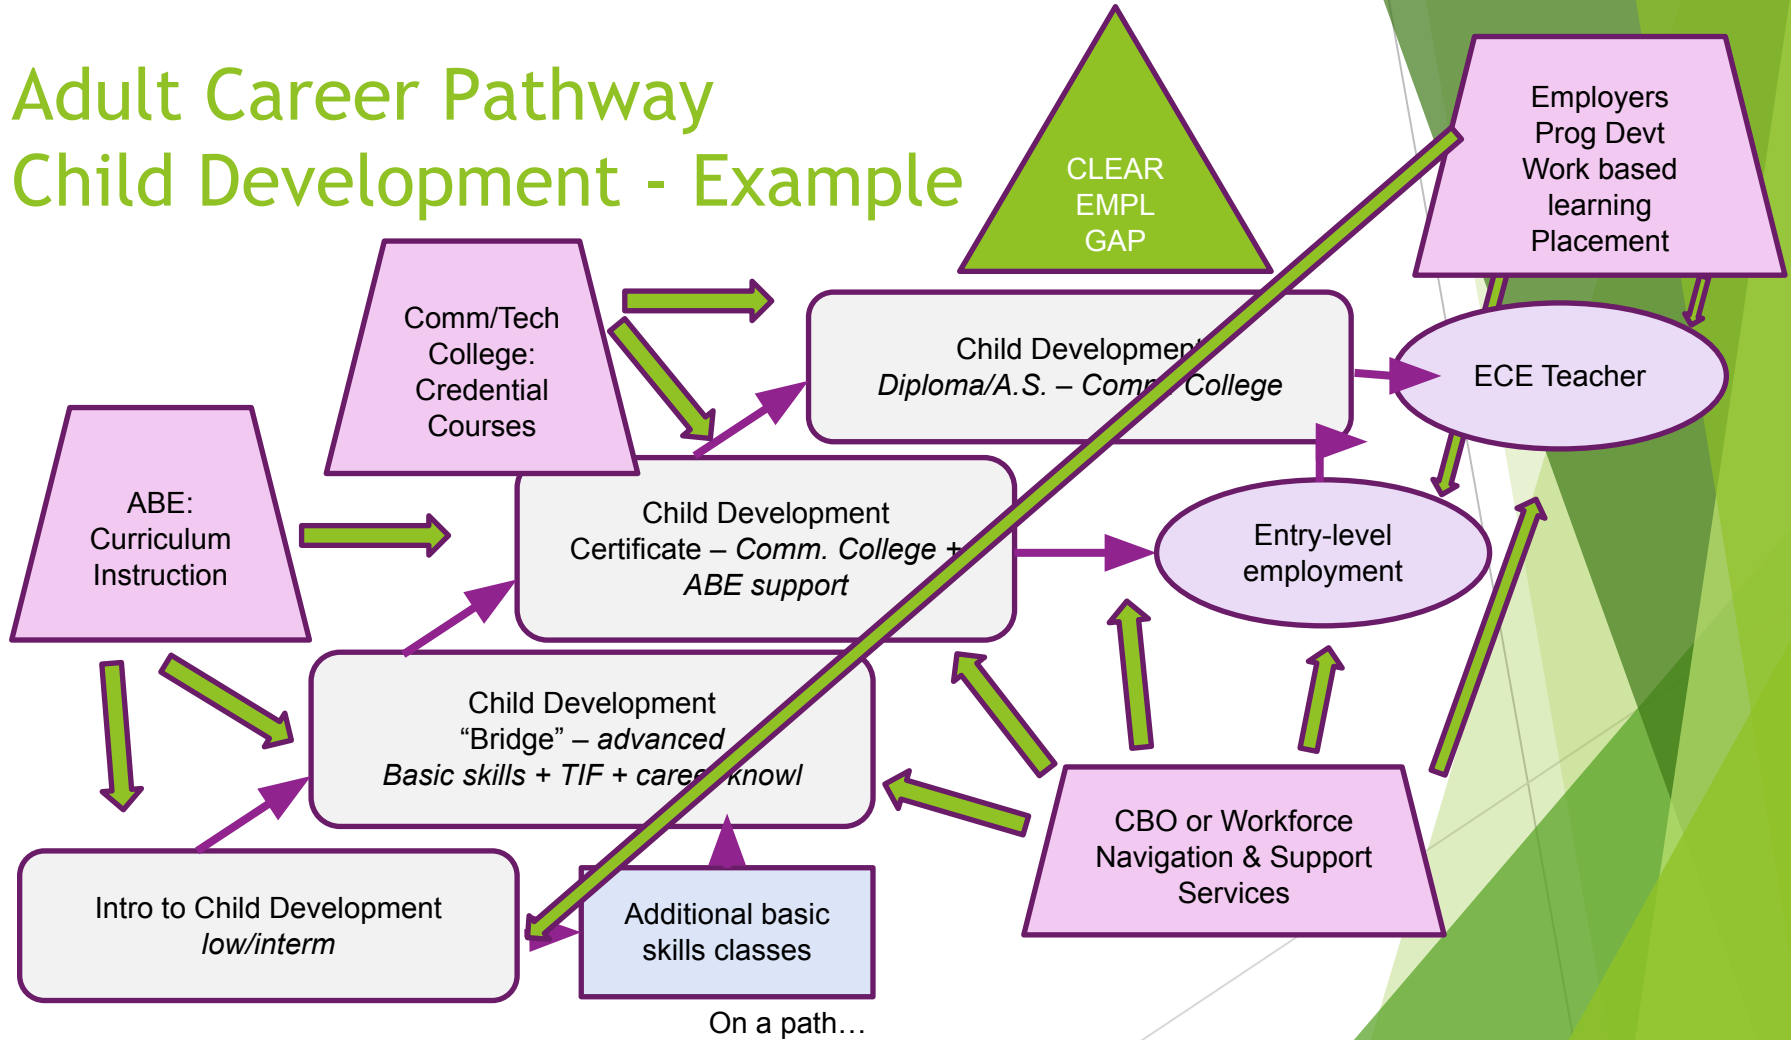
Adult Career Pathway
Child Development - Example

CLEAR EMPL GAP

Employers Prog Devt Work based learning Placement

Comm/Tech College: Credential Courses

Child Development Diploma/A.S. – Comm. College

ECE Teacher

ABE: Curriculum Instruction

Child Development Certificate – Comm. College + ABE support

Entry-level employment

Child Development "Bridge" – advanced Basic skills + TIF + career knowl

CBO or Workforce Navigation & Support Services

Intro to Child Development low/interm

Additional basic skills classes

On a path…